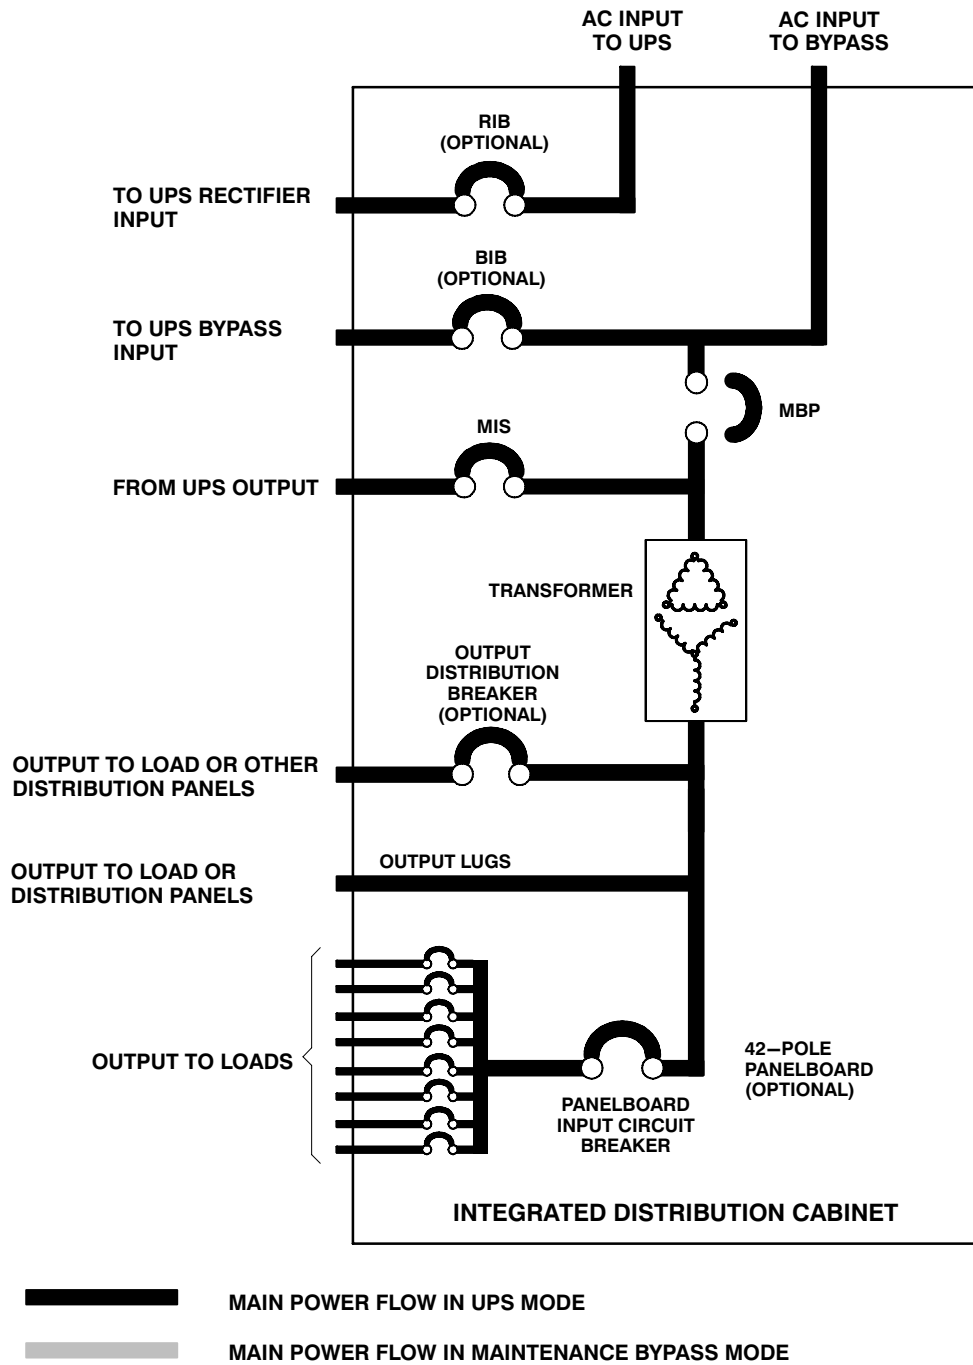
AC INPUT TO UPS

AC INPUT TO BYPASS

RIB (OPTIONAL)

TO UPS RECTIFIER INPUT

BIB (OPTIONAL)

TO UPS BYPASS INPUT

MBP

MIS

FROM UPS OUTPUT

TRANSFORMER

OUTPUT DISTRIBUTION BREAKER (OPTIONAL)

OUTPUT TO LOAD OR OTHER DISTRIBUTION PANELS

OUTPUT TO LOAD OR DISTRIBUTION PANELS

OUTPUT LUGS

OUTPUT TO LOADS

42–POLE PANELBOARD (OPTIONAL)

PANELBOARD INPUT CIRCUIT BREAKER

INTEGRATED DISTRIBUTION CABINET

MAIN POWER FLOW IN UPS MODE

MAIN POWER FLOW IN MAINTENANCE BYPASS MODE